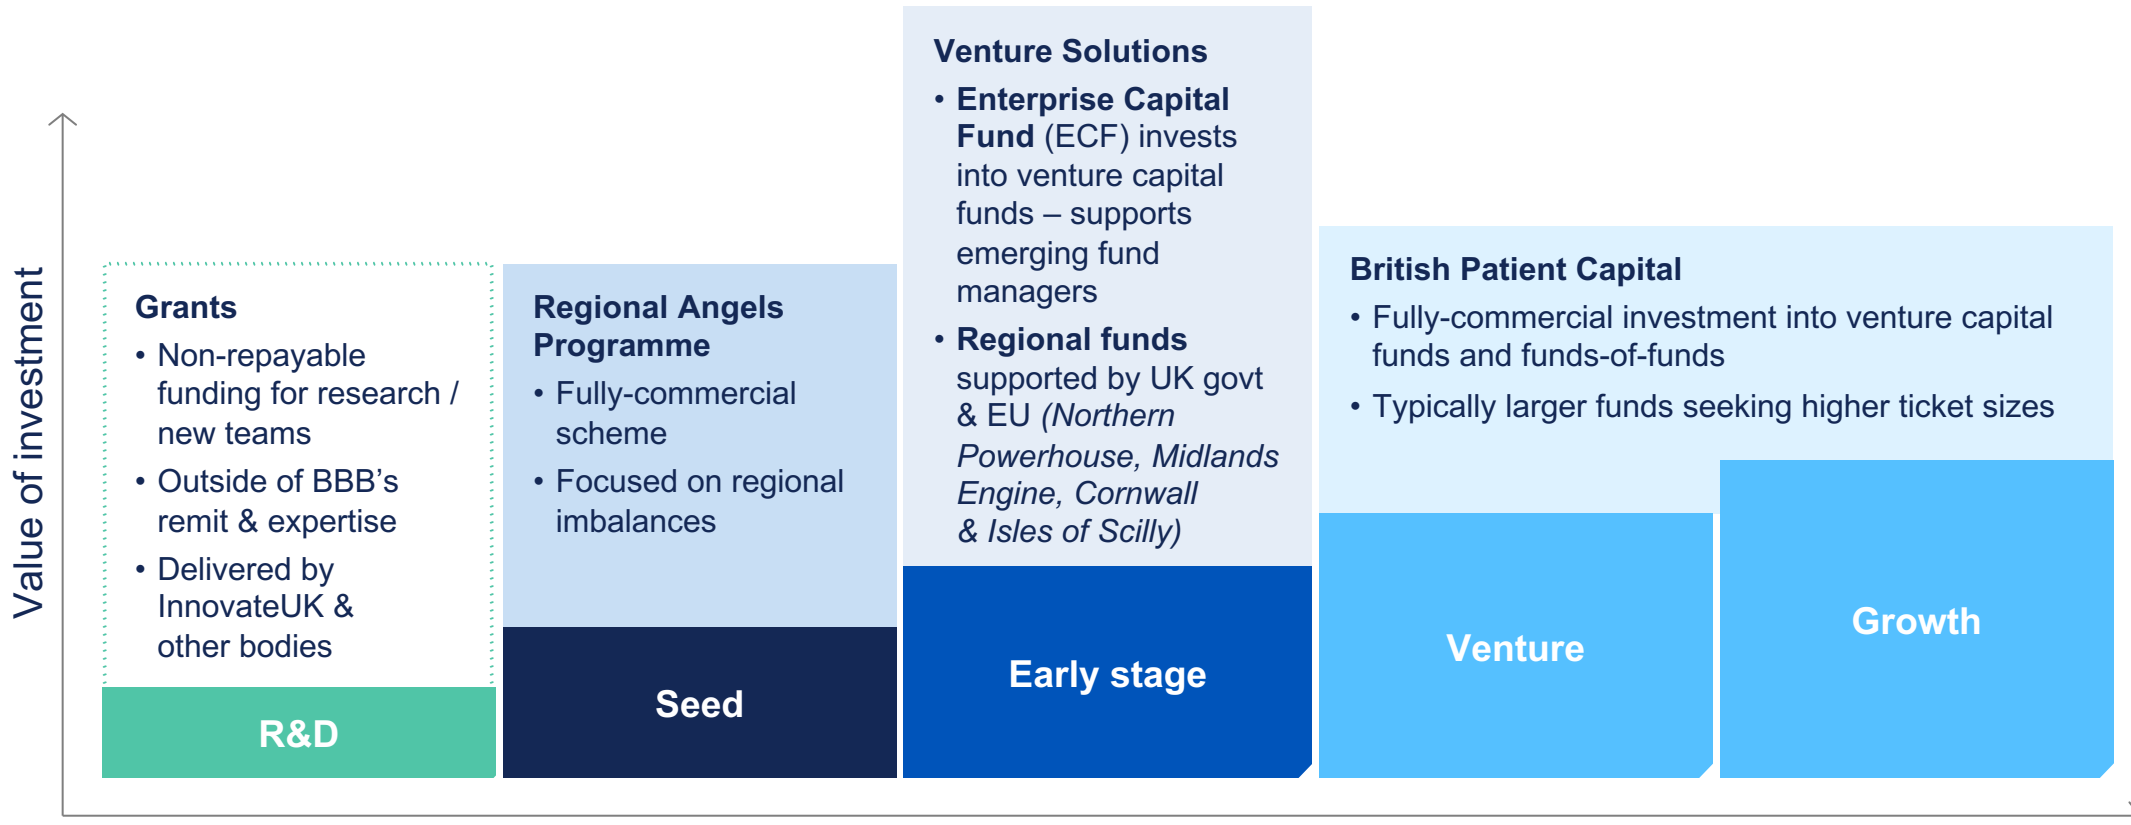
Value of investment

Grants
• Non-repayable funding for research / new teams
• Outside of BBB's remit & expertise
• Delivered by InnovateUK & other bodies

R&D

Regional Angels Programme
• Fully-commercial scheme
• Focused on regional imbalances

Seed

Venture Solutions
• **Enterprise Capital Fund** (ECF) invests into venture capital funds – supports emerging fund managers
• **Regional funds** supported by UK govt & EU *(Northern Powerhouse, Midlands Engine, Cornwall & Isles of Scilly)*

Early stage

British Patient Capital
• Fully-commercial investment into venture capital funds and funds-of-funds
• Typically larger funds seeking higher ticket sizes

Venture

Growth